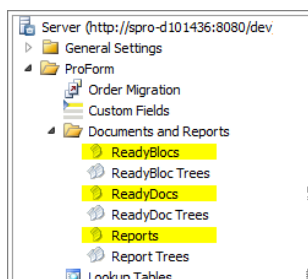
Server (http://spro-d101436:8080/dev
General Settings
ProForm
Order Migration
Custom Fields
Documents and Reports
ReadyBlocs
ReadyBloc Trees
ReadyDocs
ReadyDoc Trees
Reports
Report Trees
Lookup Tables